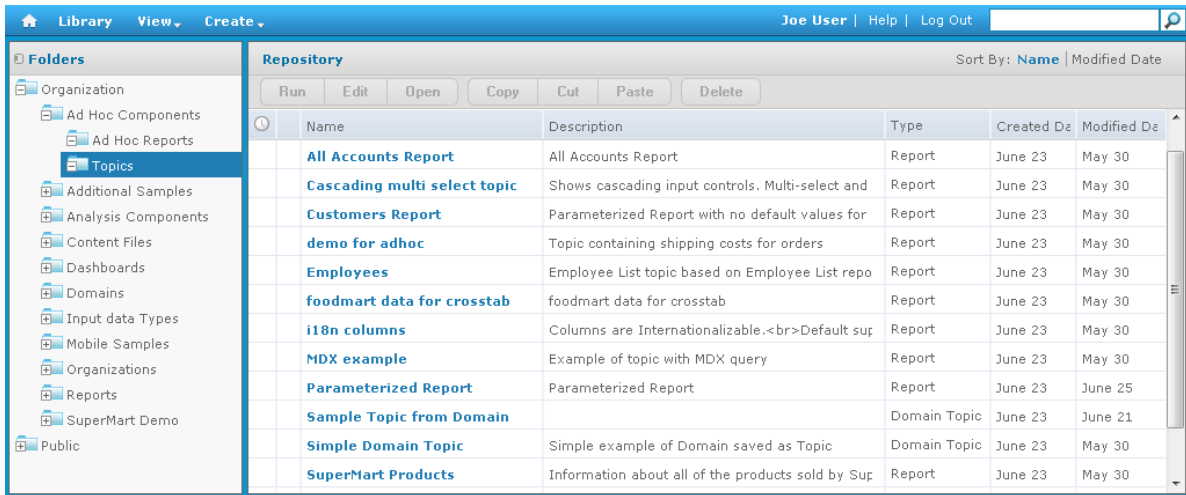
Library View Create

Joe User | Help | Log Out

Folders

Organization
Ad Hoc Components
Ad Hoc Reports
Topics
Additional Samples
Analysis Components
Content Files
Dashboards
Domains
Input data Types
Mobile Samples
Organizations
Reports
SuperMart Demo
Public

Repository

Sort By: Name | Modified Date

Run Edit Open Copy Cut Paste Delete

| | Name | Description | Type | Created Da | Modified Da |
|---|---|---|---|---|---|
| | All Accounts Report | All Accounts Report | Report | June 23 | May 30 |
| | Cascading multi select topic | Shows cascading input controls. Multi-select and | Report | June 23 | May 30 |
| | Customers Report | Parameterized Report with no default values for | Report | June 23 | May 30 |
| | demo for adhoc | Topic containing shipping costs for orders | Report | June 23 | May 30 |
| | Employees | Employee List topic based on Employee List repo | Report | June 23 | May 30 |
| | foodmart data for crosstab | foodmart data for crosstab | Report | June 23 | May 30 |
| | i18n columns | Columns are Internationalizable.<br>Default sup | Report | June 23 | May 30 |
| | MDX example | Example of topic with MDX query | Report | June 23 | May 30 |
| | Parameterized Report | Parameterized Report | Report | June 23 | June 25 |
| | Sample Topic from Domain | | Domain Topic | June 23 | June 21 |
| | Simple Domain Topic | Simple example of Domain saved as Topic | Domain Topic | June 23 | May 30 |
| | SuperMart Products | Information about all of the products sold by Sup | Report | June 23 | May 30 |